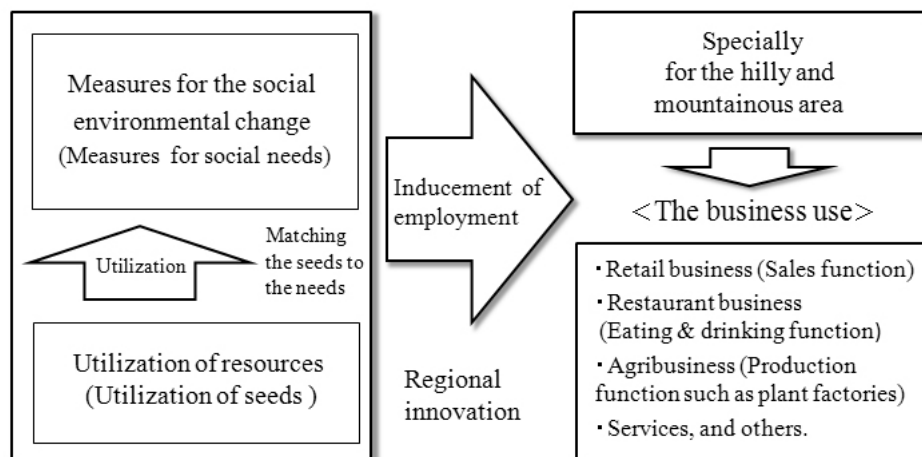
Measures for the social environmental change (Measures for social needs)

Utilization

Matching the seeds to the needs

Utilization of resources (Utilization of seeds )

Inducement of employment

Regional innovation

Specially for the hilly and mountainous area

<The business use>

・Retail business (Sales function)
・Restaurant business (Eating & drinking function)
・Agribusiness (Production function such as plant factories)
・Services, and others.